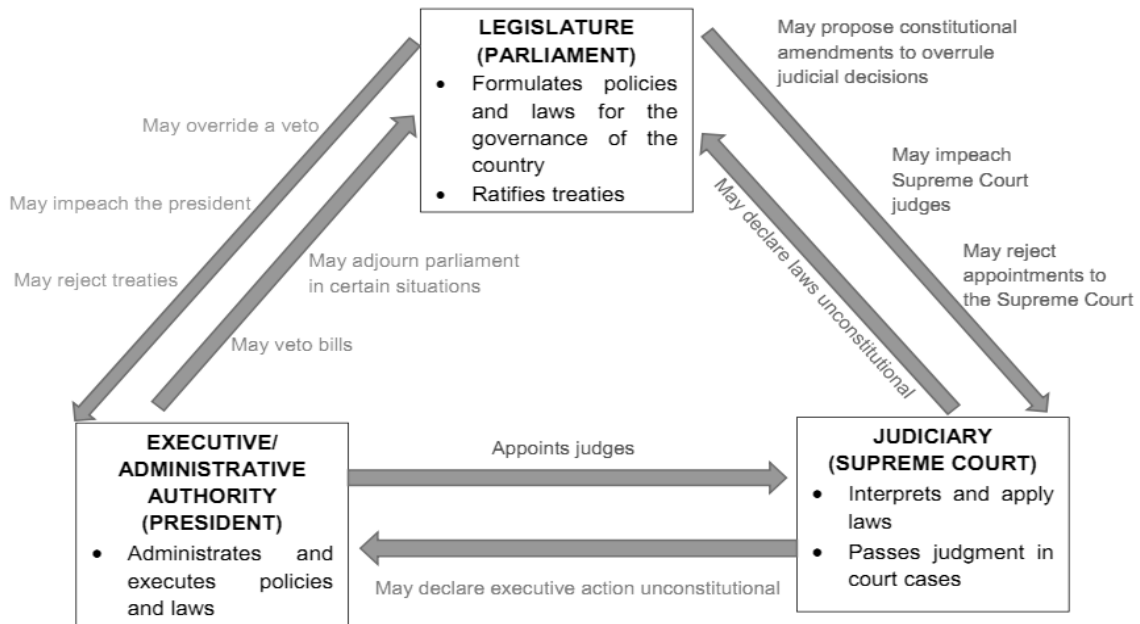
LEGISLATURE (PARLIAMENT)

- Formulates policies and laws for the governance of the country
- Ratifies treaties

May propose constitutional amendments to overrule judicial decisions

May impeach Supreme Court judges

May reject appointments to the Supreme Court

May declare laws unconstitutional

May override a veto

May impeach the president

May reject treaties

May adjourn parliament in certain situations

May veto bills

EXECUTIVE/ ADMINISTRATIVE AUTHORITY (PRESIDENT)

- Administrates and executes policies and laws

Appoints judges

May declare executive action unconstitutional

JUDICIARY (SUPREME COURT)

- Interprets and apply laws
- Passes judgment in court cases